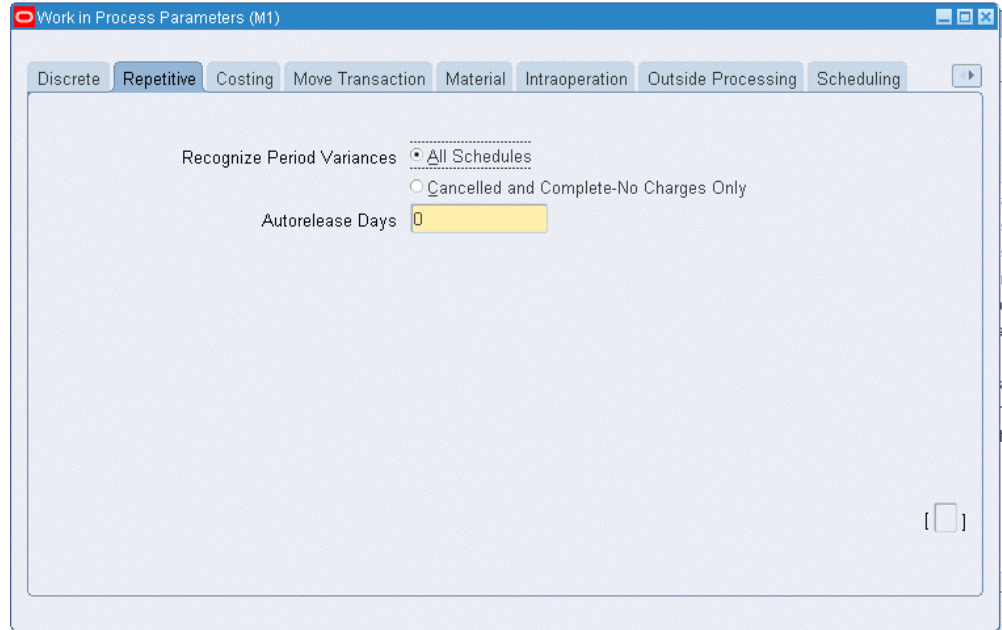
Work in Process Parameters (M1)

Discrete Repetitive Costing Move Transaction Material Intraoperation Outside Processing Scheduling

Recognize Period Variances
All Schedules
Cancelled and Complete-No Charges Only

Autorelease Days 0

[ ]